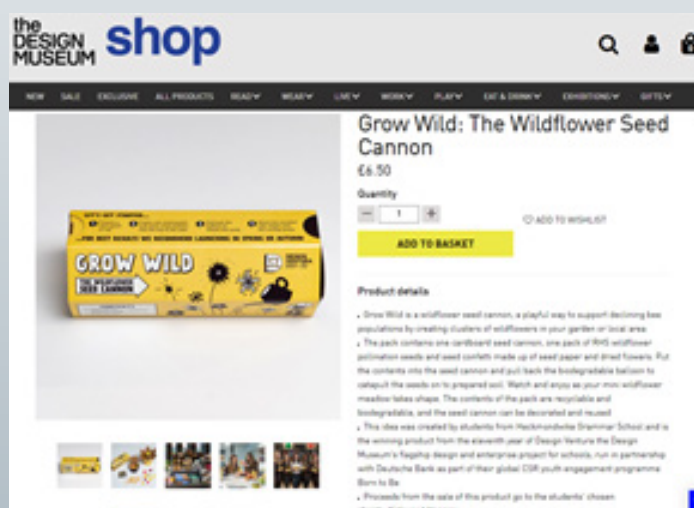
the DESIGN MUSEUM shop

NEW SALE EXCLUSIVE ALL PRODUCTS READ WEAR LIVE WORK PLAY EAT & DRINK EXHIBITIONS GIFTS

Grow Wild: The Wildflower Seed Cannon

£6.50

Quantity

1

ADD TO WISHLIST

ADD TO BASKET

GROW WILD

THE WILDFLOWER SEED CANNON

Product details

- Grow Wild is a wildflower seed cannon, a playful way to support declining bee populations by creating clusters of wildflowers in your garden or local area.
- The pack contains one cardboard seed cannon, one pack of RHS wildflower pollination seeds and seed confetti made up of seed paper and dried flowers. Put the contents into the seed cannon and pull back the biodegradable balloon to catapult the seeds on to prepared soil. Watch and enjoy as your mini wildflower meadow takes shape. The contents of the pack are recyclable and biodegradable, and the seed cannon can be decorated and reused.
- This idea was created by students from Heckmondwike Grammar School and is the winning product from the eleventh year of Design Ventura the Design Museum's flagship design and enterprise project for schools, run in partnership with Deutsche Bank as part of their global CSR youth engagement programme Born to Be.
- Proceeds from the sale of this product go to the students' chosen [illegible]